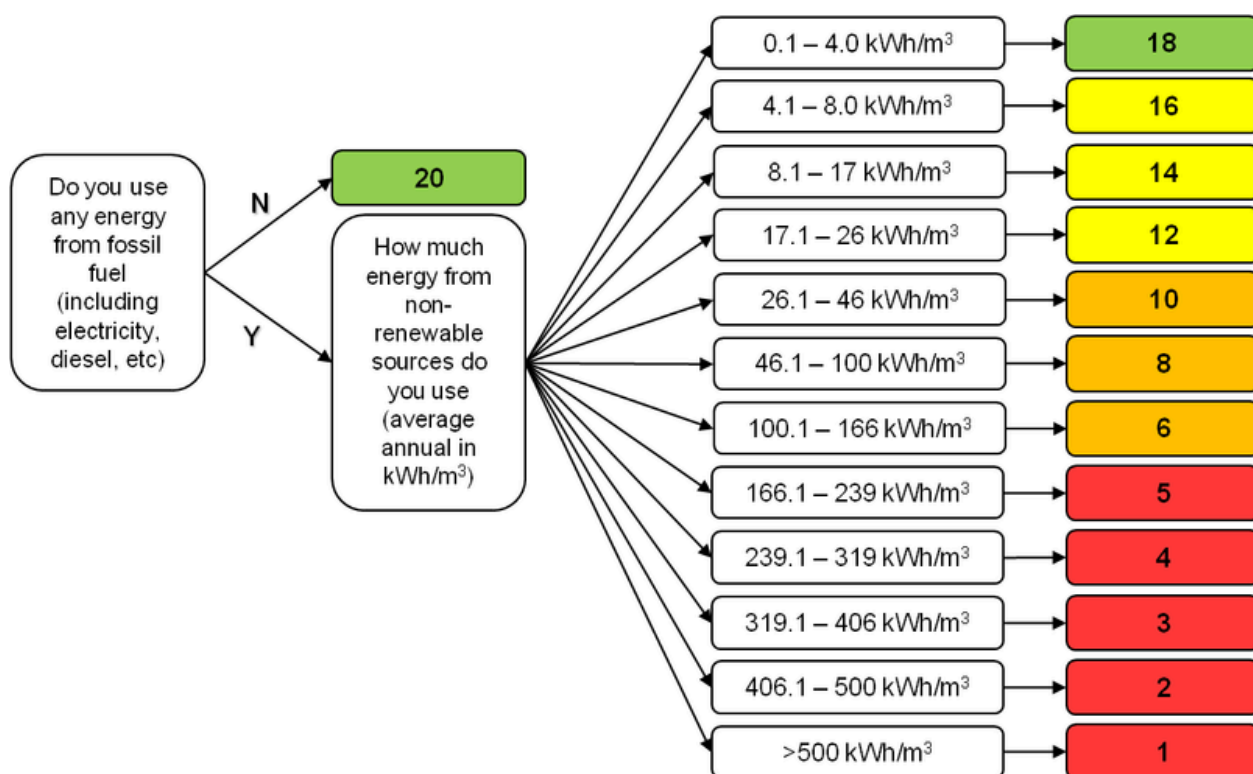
Do you use any energy from fossil fuel (including electricity, diesel, etc)

N

Y

20

How much energy from non-renewable sources do you use (average annual in kWh/m$^3$)

0.1 – 4.0 kWh/m$^3$
18

4.1 – 8.0 kWh/m$^3$
16

8.1 – 17 kWh/m$^3$
14

17.1 – 26 kWh/m$^3$
12

26.1 – 46 kWh/m$^3$
10

46.1 – 100 kWh/m$^3$
8

100.1 – 166 kWh/m$^3$
6

166.1 – 239 kWh/m$^3$
5

239.1 – 319 kWh/m$^3$
4

319.1 – 406 kWh/m$^3$
3

406.1 – 500 kWh/m$^3$
2

>500 kWh/m$^3$
1